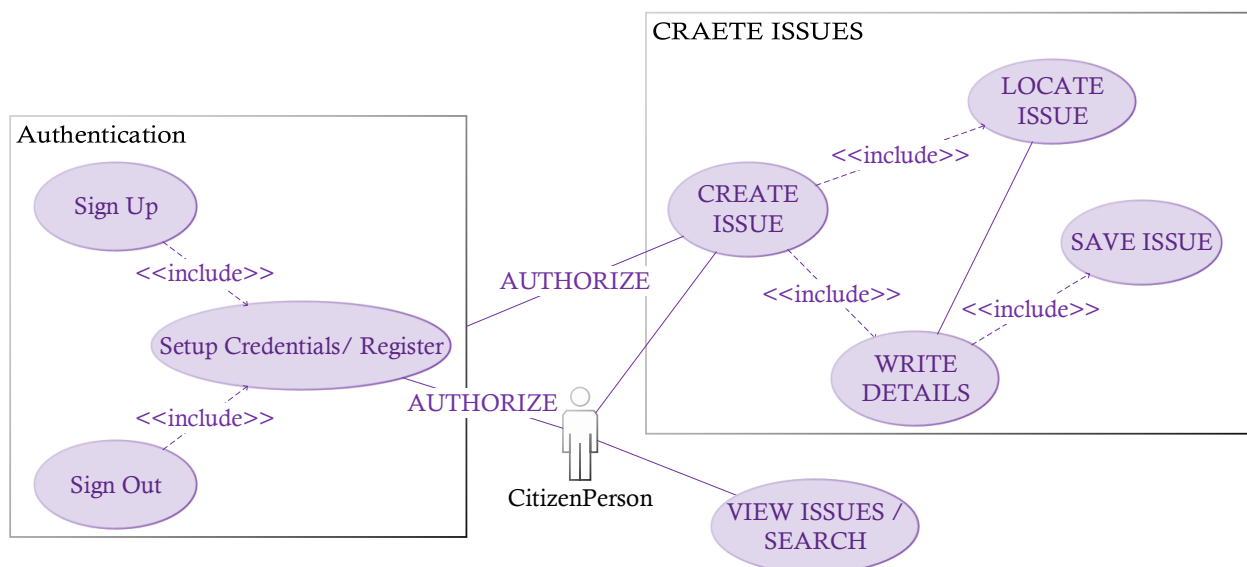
CRAETE ISSUES

LOCATE ISSUE

<<include>>

CREATE ISSUE

SAVE ISSUE

<<include>>

<<include>>

WRITE DETAILS

Authentication

Sign Up

<<include>>

AUTHORIZE

Setup Credentials/ Register

AUTHORIZE

<<include>>

Sign Out

CitizenPerson

VIEW ISSUES / SEARCH